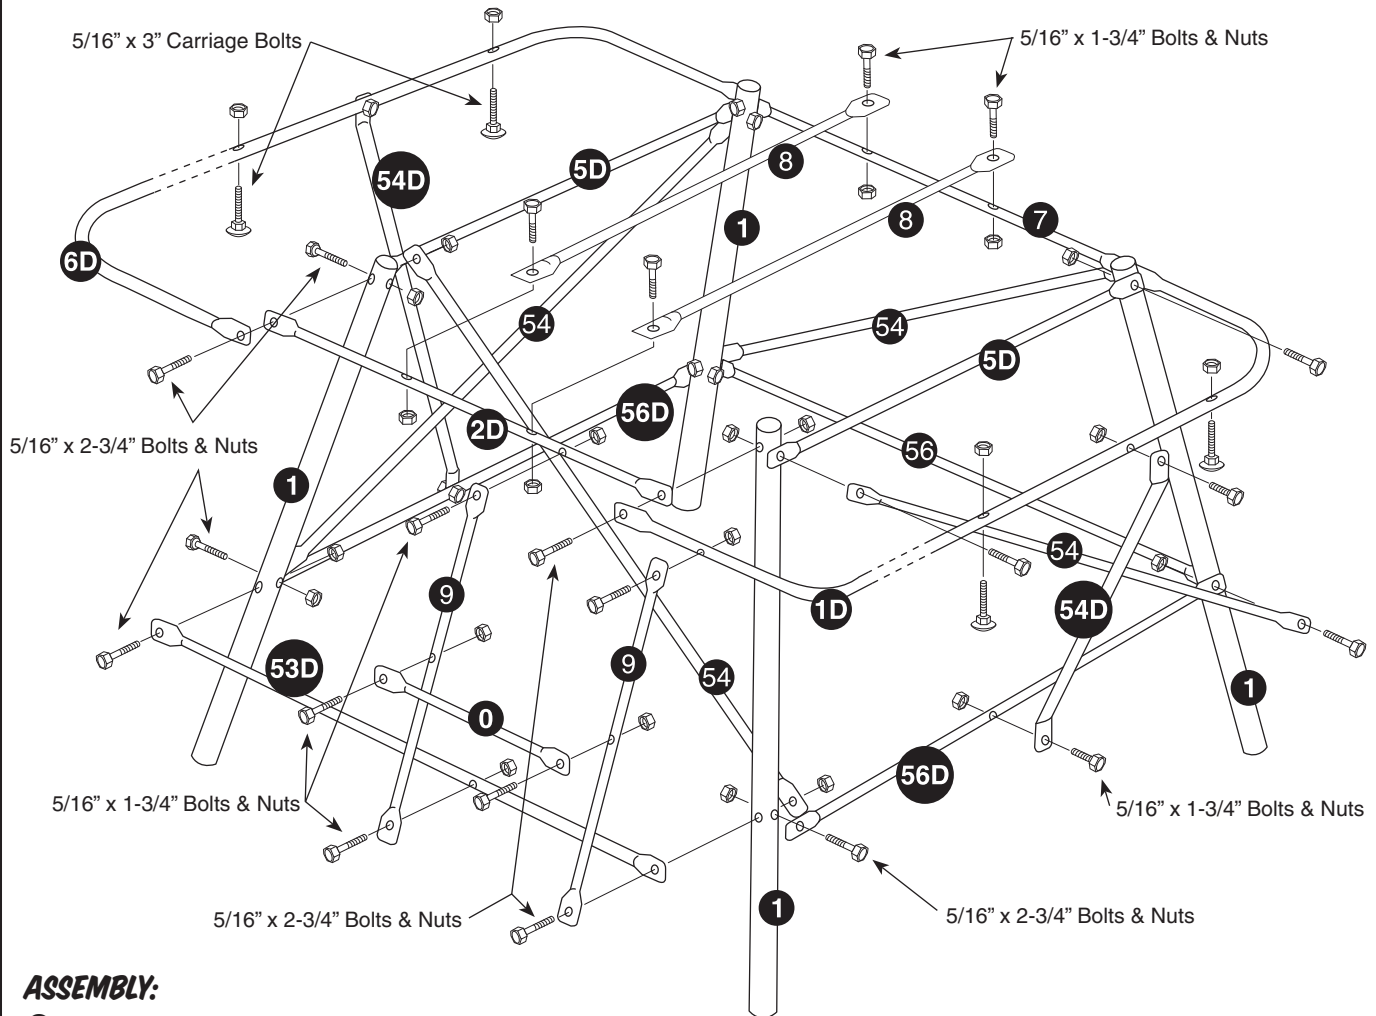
5/16" x 3" Carriage Bolts

5/16" x 1-3/4" Bolts & Nuts

54D

5D

8

1

8

7

6D

54

54

5D

5/16" x 2-3/4" Bolts & Nuts

56D

2D

56

1

54

9

1D

54D

9

53D

54

1

0

56D

5/16" x 1-3/4" Bolts & Nuts

5/16" x 1-3/4" Bolts & Nuts

5/16" x 2-3/4" Bolts & Nuts

1

5/16" x 2-3/4" Bolts & Nuts

ASSEMBLY: